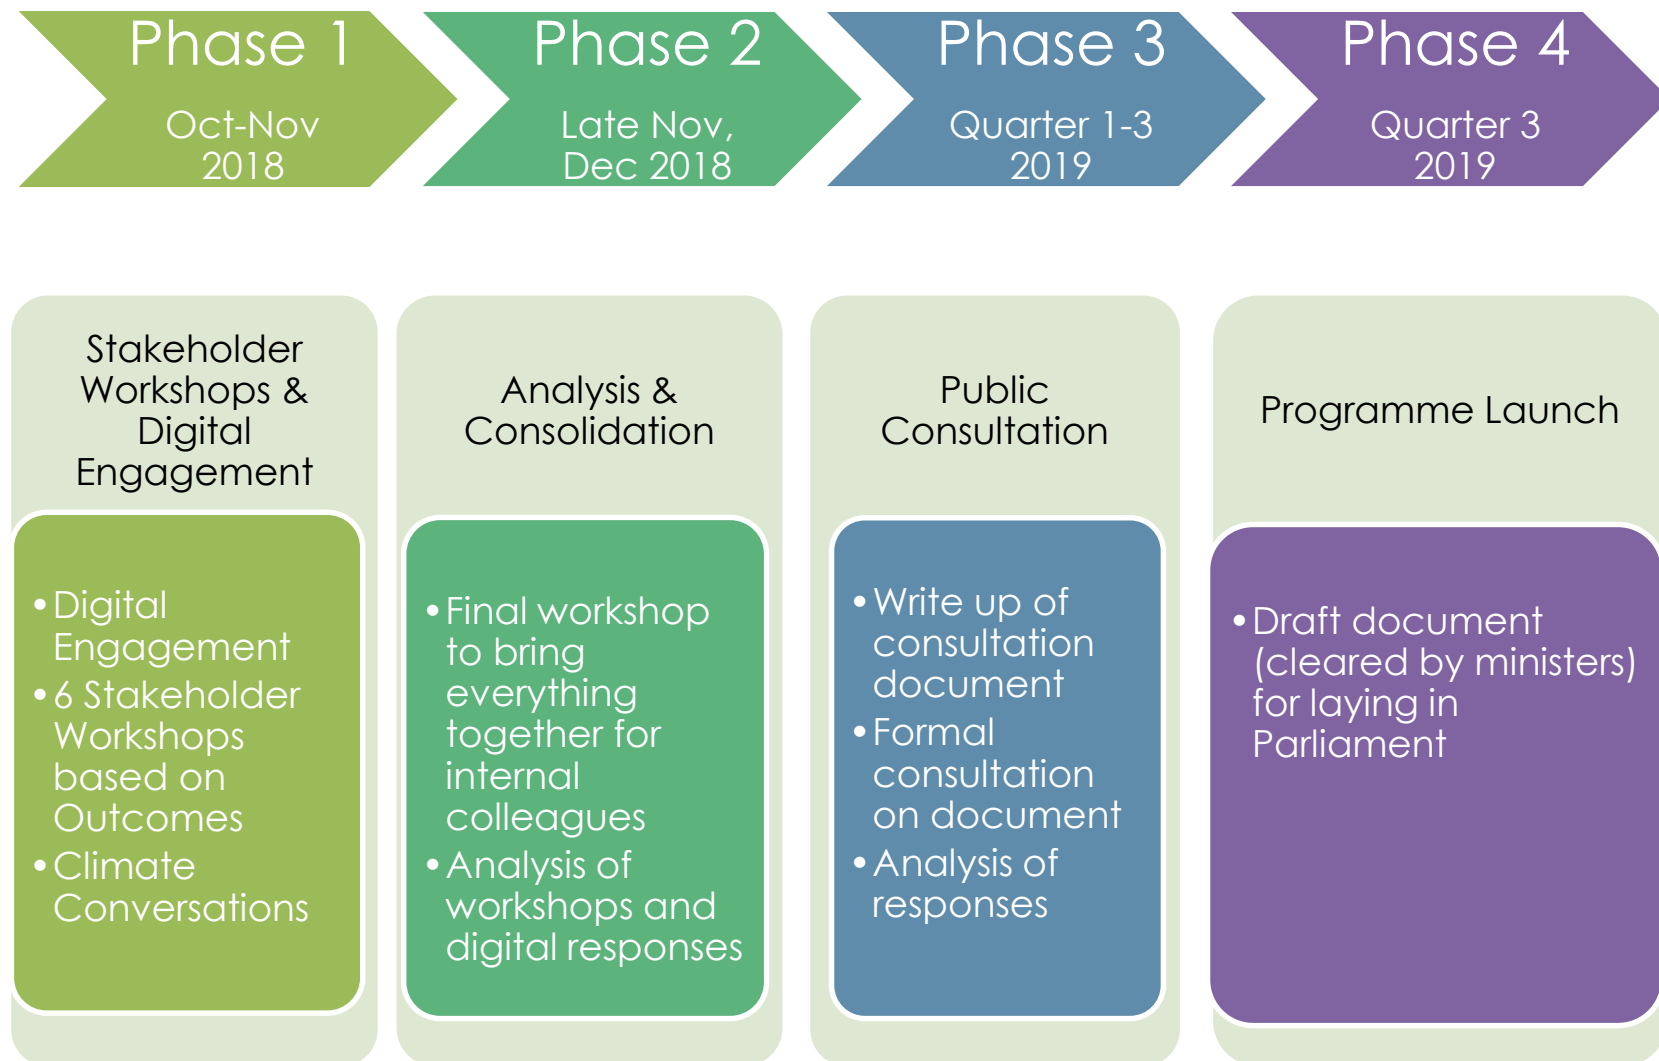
Phase 1

Oct-Nov 2018

Phase 2

Late Nov, Dec 2018

Phase 3

Quarter 1-3 2019

Phase 4

Quarter 3 2019

Stakeholder Workshops & Digital Engagement

- Digital Engagement
- 6 Stakeholder Workshops based on Outcomes
- Climate Conversations

Analysis & Consolidation

- Final workshop to bring everything together for internal colleagues
- Analysis of workshops and digital responses

Public Consultation

- Write up of consultation document
- Formal consultation on document
- Analysis of responses

Programme Launch

- Draft document (cleared by ministers) for laying in Parliament